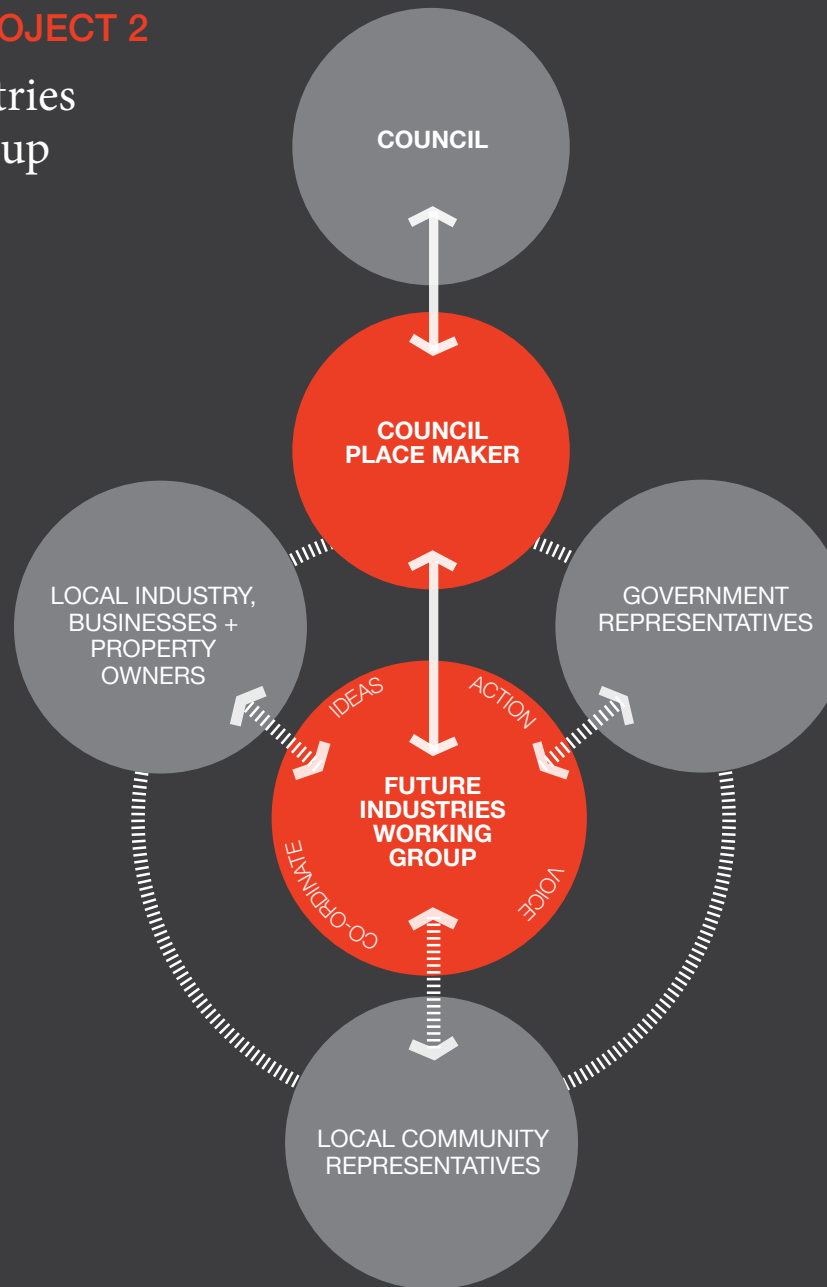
OJECT 2

tries
up

COUNCIL

COUNCIL PLACE MAKER

LOCAL INDUSTRY, BUSINESSES + PROPERTY OWNERS

GOVERNMENT REPRESENTATIVES

IDEAS

ACTION

FUTURE INDUSTRIES WORKING GROUP

CO-ORDINATE

VOICE

LOCAL COMMUNITY REPRESENTATIVES